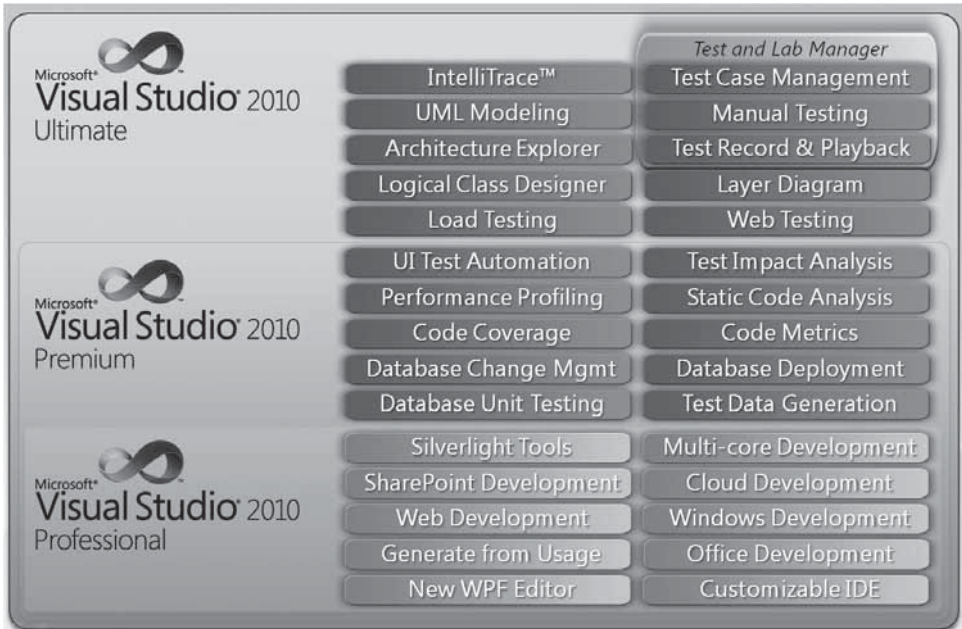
Microsoft® Visual Studio® 2010 Ultimate

Test and Lab Manager

| | |
|---|---|
| IntelliTrace™ | Test Case Management |
| UML Modeling | Manual Testing |
| Architecture Explorer | Test Record & Playback |
| Logical Class Designer | Layer Diagram |
| Load Testing | Web Testing |

Microsoft® Visual Studio® 2010 Premium

| | |
|---|---|
| UI Test Automation | Test Impact Analysis |
| Performance Profiling | Static Code Analysis |
| Code Coverage | Code Metrics |
| Database Change Mgmt | Database Deployment |
| Database Unit Testing | Test Data Generation |

Microsoft® Visual Studio® 2010 Professional

| | |
|---|---|
| Silverlight Tools | Multi-core Development |
| SharePoint Development | Cloud Development |
| Web Development | Windows Development |
| Generate from Usage | Office Development |
| New WPF Editor | Customizable IDE |